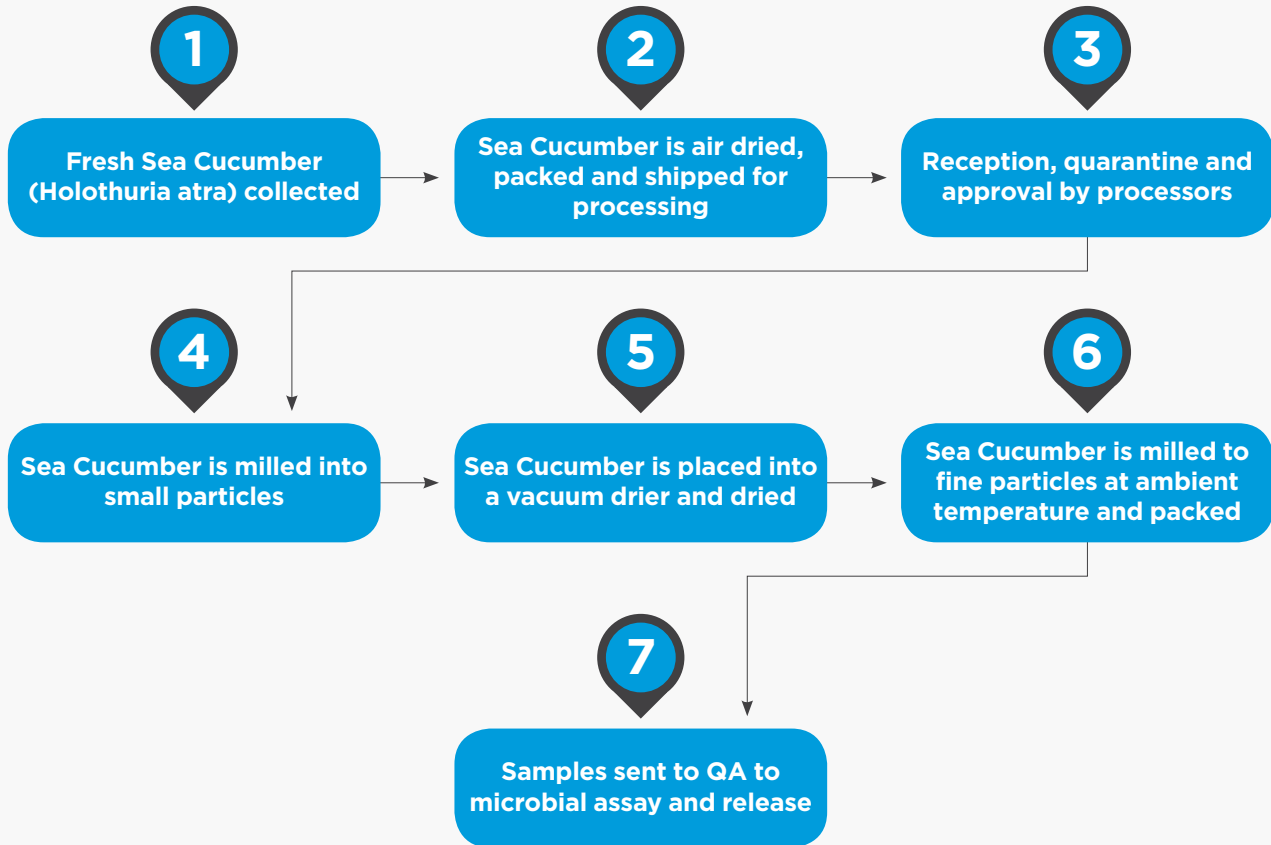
1

Fresh Sea Cucumber (Holothuria atra) collected

2

Sea Cucumber is air dried, packed and shipped for processing

3

Reception, quarantine and approval by processors

4

Sea Cucumber is milled into small particles

5

Sea Cucumber is placed into a vacuum drier and dried

6

Sea Cucumber is milled to fine particles at ambient temperature and packed

7

Samples sent to QA to microbial assay and release